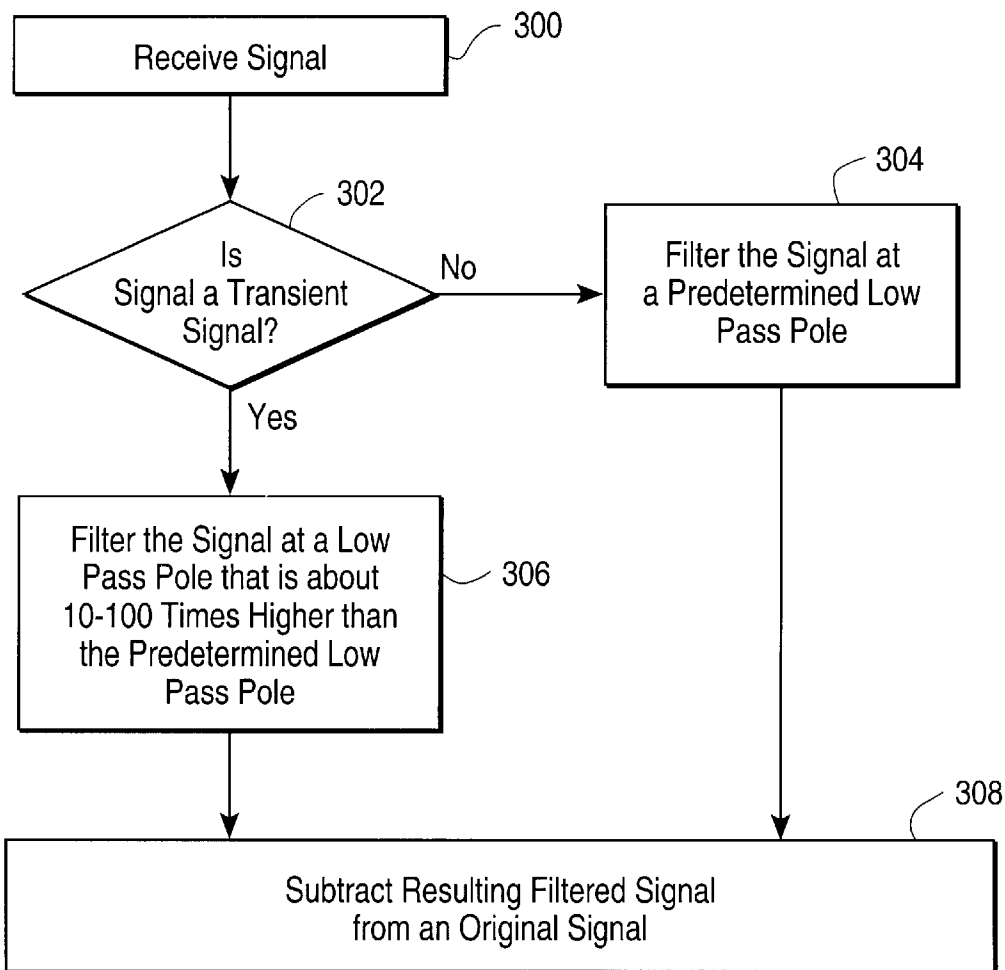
Receive Signal

300

302

Is Signal a Transient Signal?

No

304

Filter the Signal at a Predetermined Low Pass Pole

Yes

Filter the Signal at a Low Pass Pole that is about 10-100 Times Higher than the Predetermined Low Pass Pole

306

308

Subtract Resulting Filtered Signal from an Original Signal